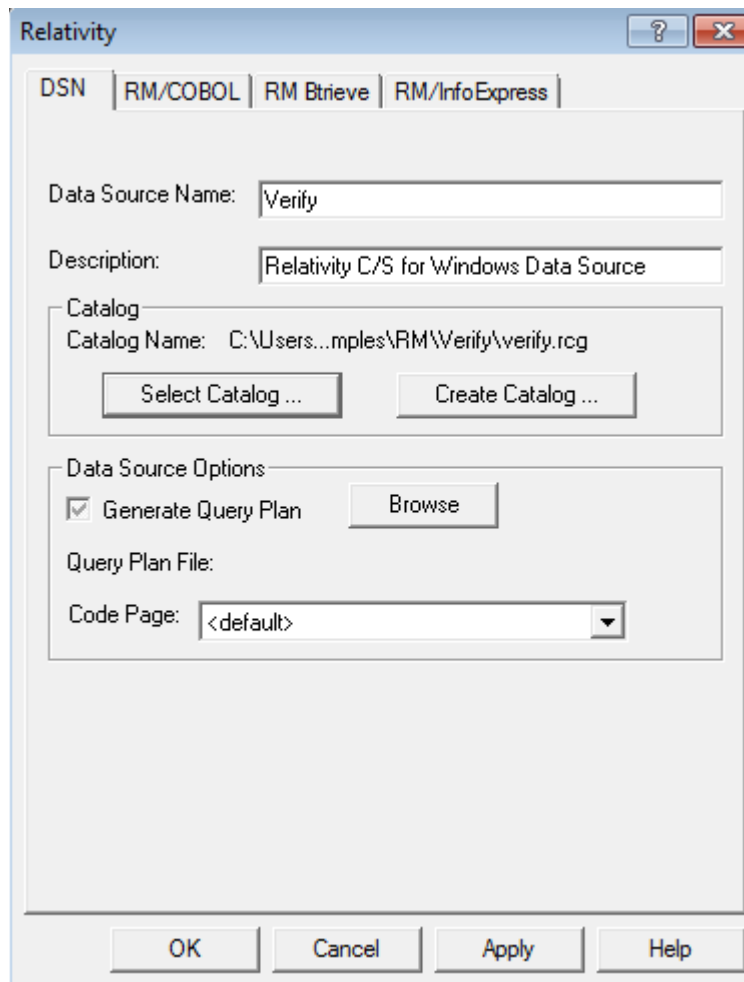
Relativity ? X

DSN | RM/COBOL | RM Btrieve | RM/InfoExpress

Data Source Name: Verify

Description: Relativity C/S for Windows Data Source

Catalog
Catalog Name: C:\Users...mples\RM\Verify\verify.rcg

Select Catalog ... Create Catalog ...

Data Source Options
Generate Query Plan Browse

Query Plan File:

Code Page: <default>

OK Cancel Apply Help